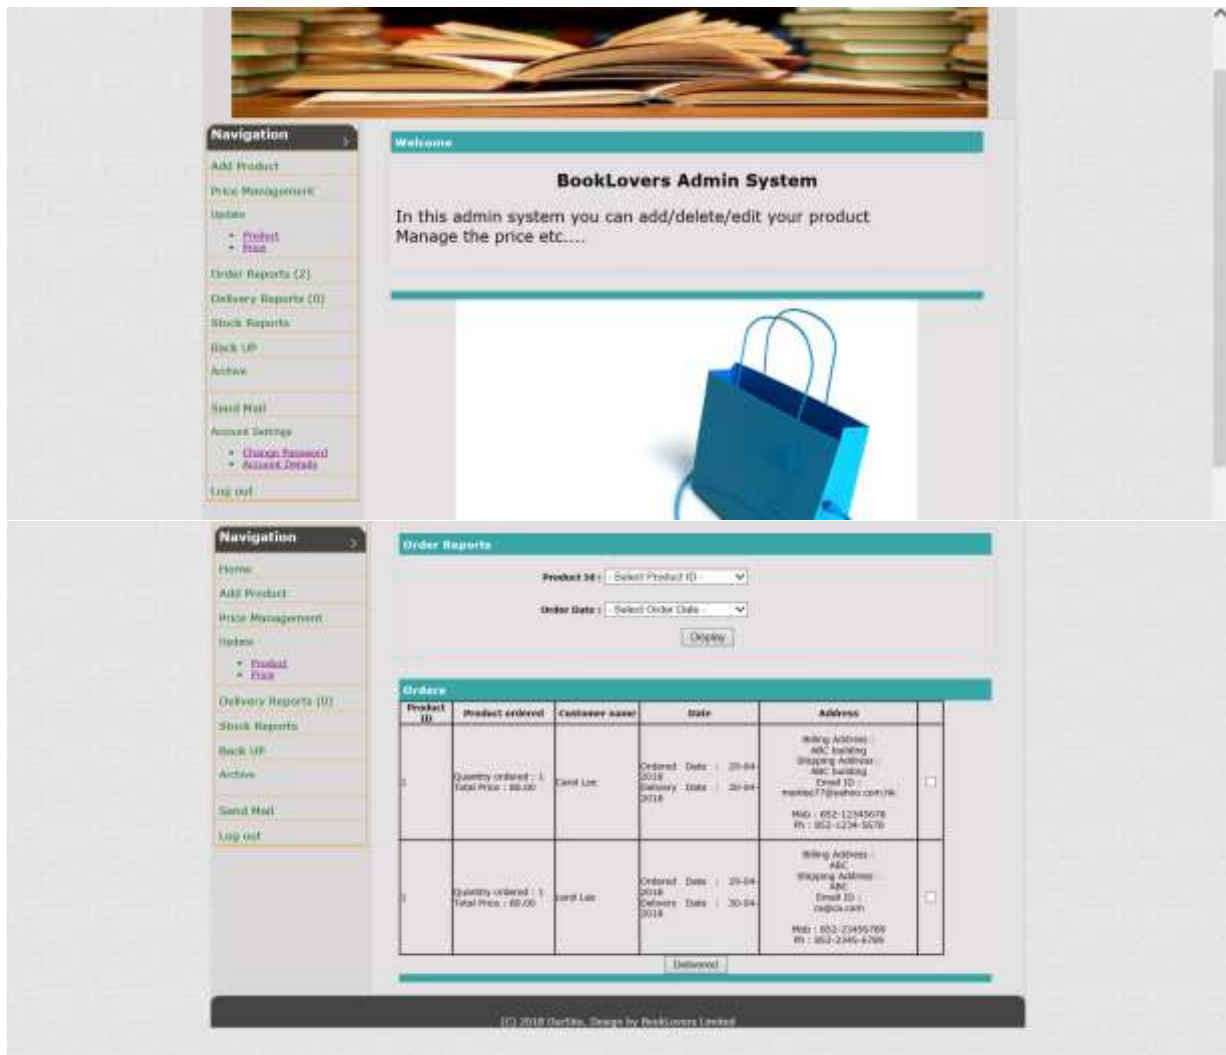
Navigation

Add Product

Price Management

Update

- Product
- Price

Order Reports (2)

Delivery Reports (0)

Stock Reports

Back UP

Archive

Send Mail

Account Settings

- Change Password
- Account Details

Log out

Welcome

BookLovers Admin System

In this admin system you can add/delete/edit your product
Manage the price etc....

Navigation

Home

Add Product

Price Management

Update

- Product
- Price

Delivery Reports (0)

Stock Reports

Back UP

Archive

Send Mail

Log out

Order Reports

Product Id : - Select Product ID -

Order Date : - Select Order Date -

Display

Orders

| Product ID | Product ordered | Customer name | Date | Address | |
|---|---|---|---|---|---|
| 1 | Quantity ordered : 1 Total Price : 80.00 | Carol Lee | Ordered Date : 29-04-2018 Delivery Date : 30-04-2018 | Billing Address : ABC building Shipping Address : ABC building Email ID : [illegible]@yahoo.com.hk Mob : 852-12345678 Ph : 852-1234-5678 | |
| 1 | Quantity ordered : 1 Total Price : 80.00 | carol Lee | Ordered Date : 29-04-2018 Delivery Date : 30-04-2018 | Billing Address : ABC Shipping Address : ABC Email ID : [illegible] Mob : 852-23456789 Ph : 852-2345-6789 | |

Delivered

(C) 2018 OurSite. Design by BookLovers Limited